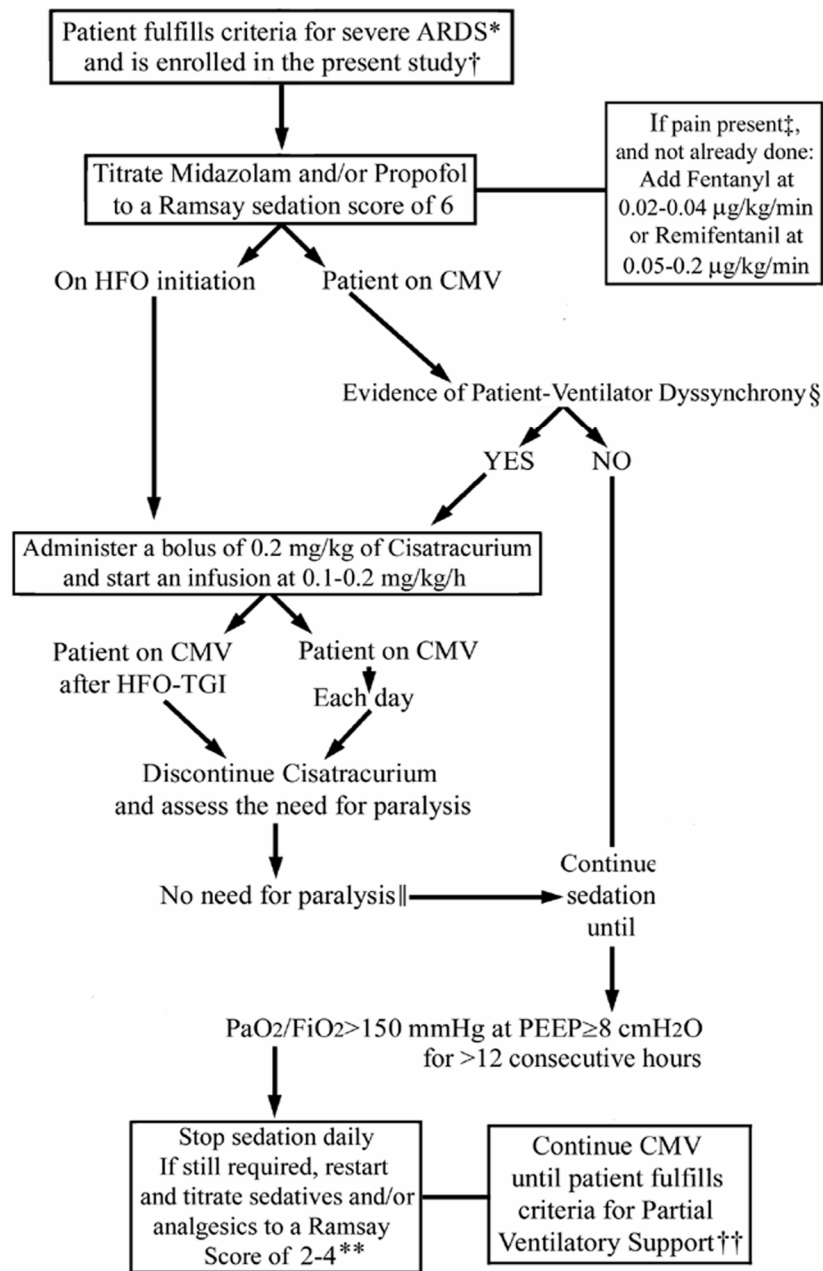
Patient fulfills criteria for severe ARDS* and is enrolled in the present study†

Titrate Midazolam and/or Propofol to a Ramsay sedation score of 6

If pain present‡, and not already done: Add Fentanyl at 0.02-0.04 μg/kg/min or Remifentanil at 0.05-0.2 μg/kg/min

On HFO initiation

Patient on CMV

Evidence of Patient-Ventilator Dyssynchrony§

YES

NO

Administer a bolus of 0.2 mg/kg of Cisatracurium and start an infusion at 0.1-0.2 mg/kg/h

Patient on CMV after HFO-TGI

Patient on CMV

Each day

Discontinue Cisatracurium and assess the need for paralysis

No need for paralysis‖

Continue sedation until

$PaO_2/FiO_2$>150 mmHg at PEEP≥8 $cmH_2O$ for >12 consecutive hours

Stop sedation daily
If still required, restart and titrate sedatives and/or analgesics to a Ramsay Score of 2-4**

Continue CMV until patient fulfills criteria for Partial Ventilatory Support††